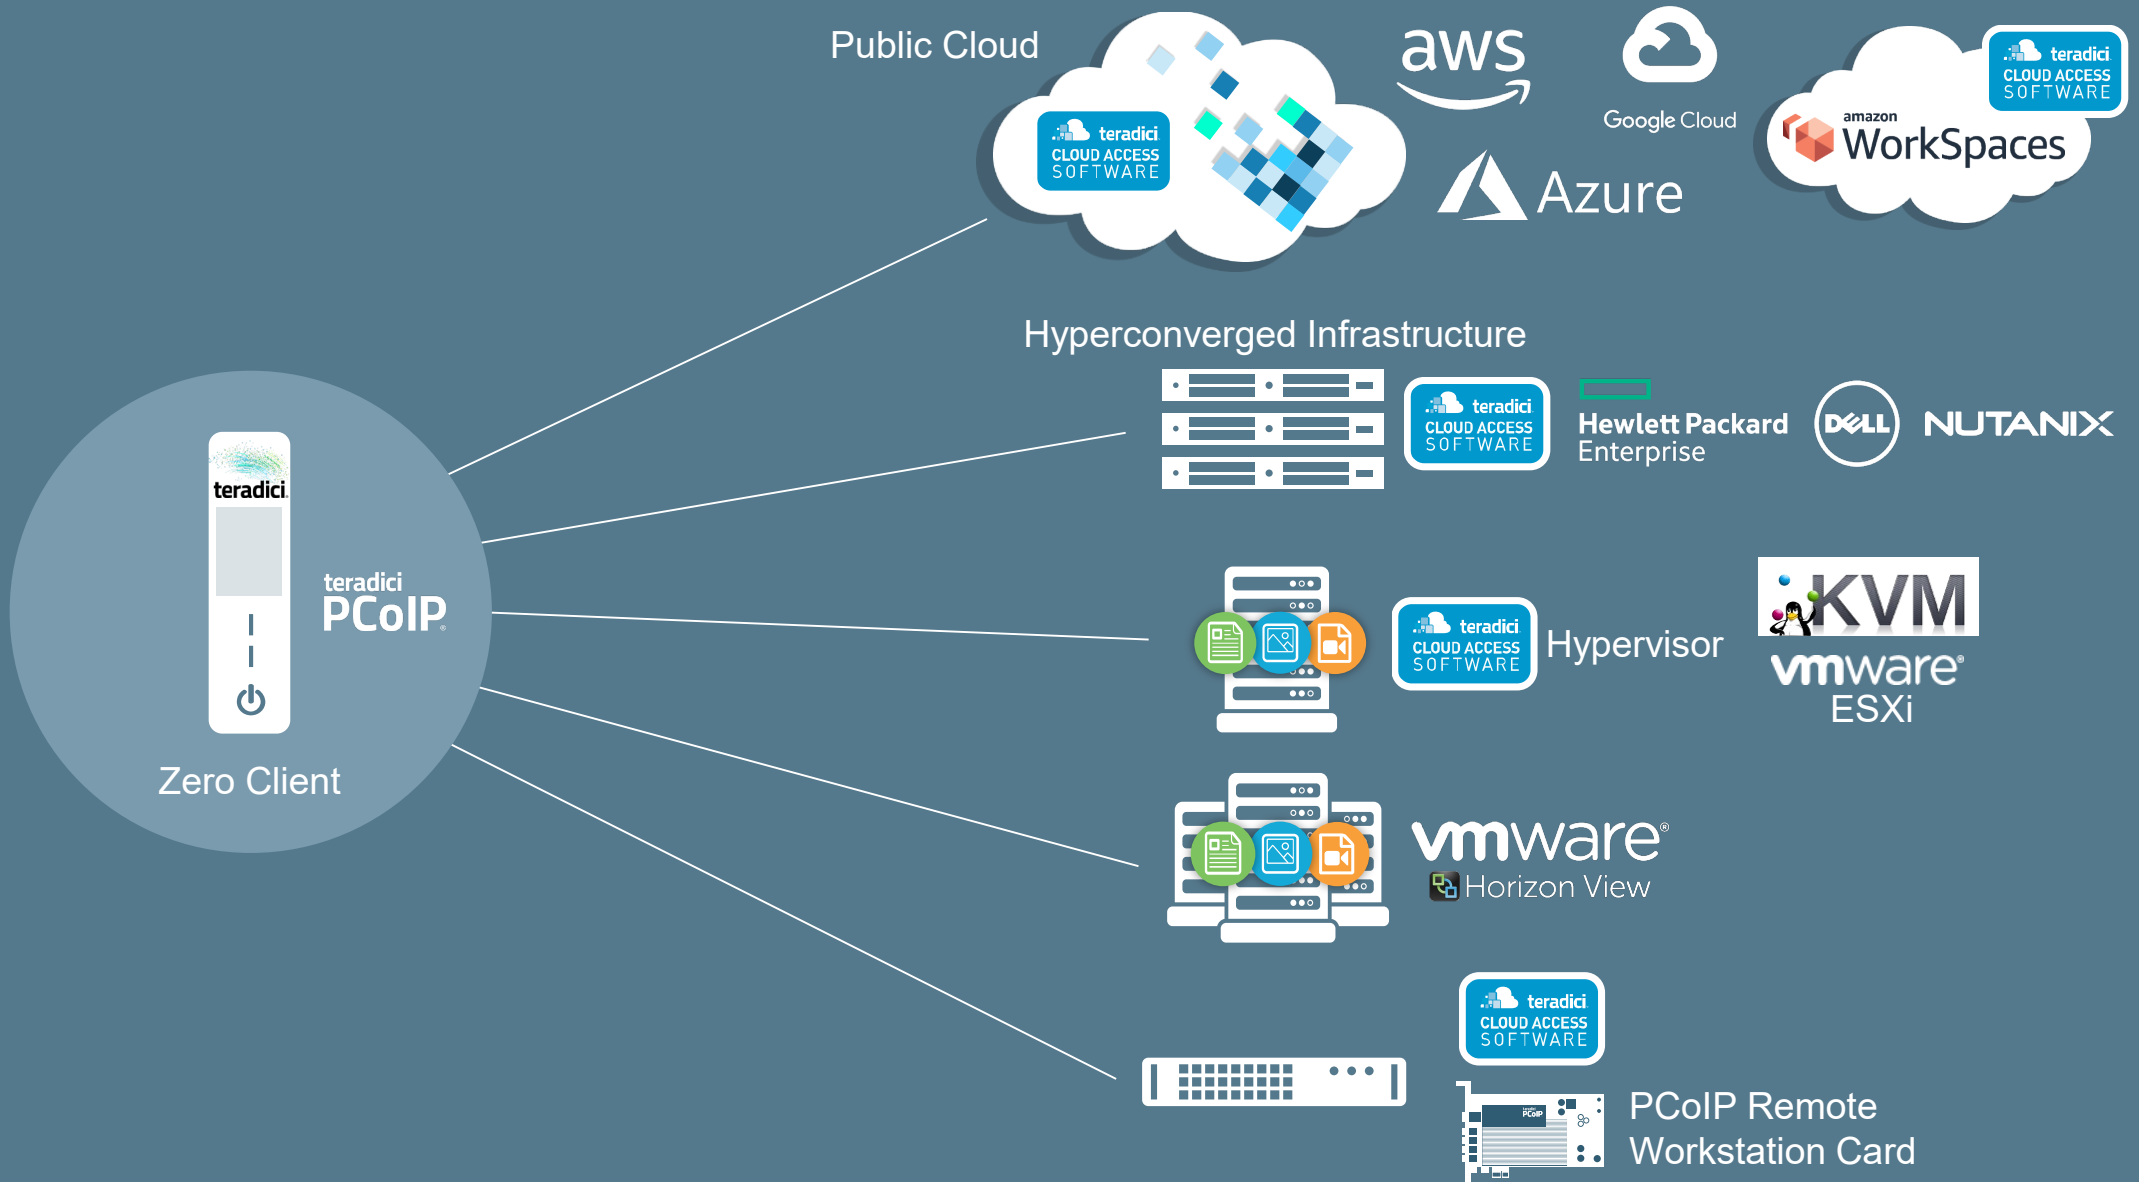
Public Cloud

teradici CLOUD ACCESS SOFTWARE

aws

Google Cloud

Azure

teradici CLOUD ACCESS SOFTWARE

amazon WorkSpaces

Hyperconverged Infrastructure

teradici CLOUD ACCESS SOFTWARE

Hewlett Packard Enterprise

DELL

NUTANIX

teradici

teradici PCoIP

Zero Client

teradici CLOUD ACCESS SOFTWARE

Hypervisor

KVM

vmware ESXi

vmware Horizon View

teradici CLOUD ACCESS SOFTWARE

PCoIP Remote Workstation Card